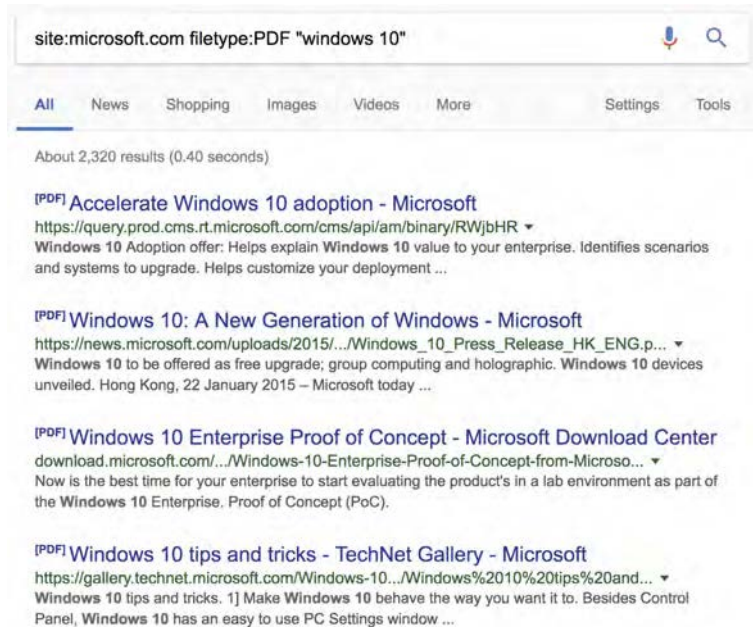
site:microsoft.com filetype:PDF "windows 10"

All News Shopping Images Videos More Settings Tools

About 2,320 results (0.40 seconds)

[PDF] Accelerate Windows 10 adoption - Microsoft
https://query.prod.cms.rt.microsoft.com/cms/api/am/binary/RWjbHR ▾
Windows 10 Adoption offer: Helps explain Windows 10 value to your enterprise. Identifies scenarios and systems to upgrade. Helps customize your deployment ...

[PDF] Windows 10: A New Generation of Windows - Microsoft
https://news.microsoft.com/uploads/2015/.../Windows_10_Press_Release_HK_ENG.p... ▾
Windows 10 to be offered as free upgrade; group computing and holographic. Windows 10 devices unveiled. Hong Kong, 22 January 2015 – Microsoft today ...

[PDF] Windows 10 Enterprise Proof of Concept - Microsoft Download Center
download.microsoft.com/.../Windows-10-Enterprise-Proof-of-Concept-from-Microso... ▾
Now is the best time for your enterprise to start evaluating the product's in a lab environment as part of the Windows 10 Enterprise. Proof of Concept (PoC).

[PDF] Windows 10 tips and tricks - TechNet Gallery - Microsoft
https://gallery.technet.microsoft.com/Windows-10.../Windows%2010%20tips%20and... ▾
Windows 10 tips and tricks. 1] Make Windows 10 behave the way you want it to. Besides Control Panel, Windows 10 has an easy to use PC Settings window ...